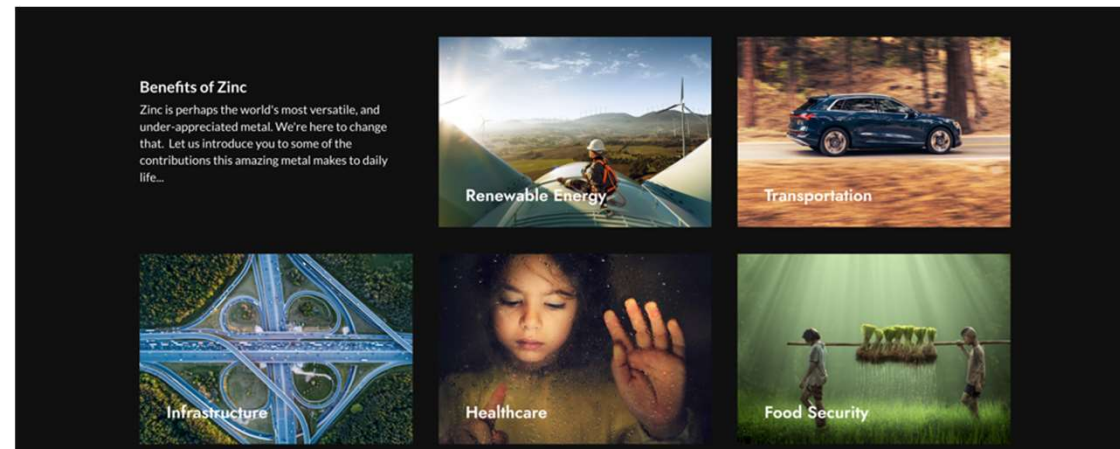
Benefits of Zinc

Zinc is perhaps the world's most versatile, and under-appreciated metal. We're here to change that. Let us introduce you to some of the contributions this amazing metal makes to daily life...

Renewable Energy

Transportation

Infrastructure

Healthcare

Food Security